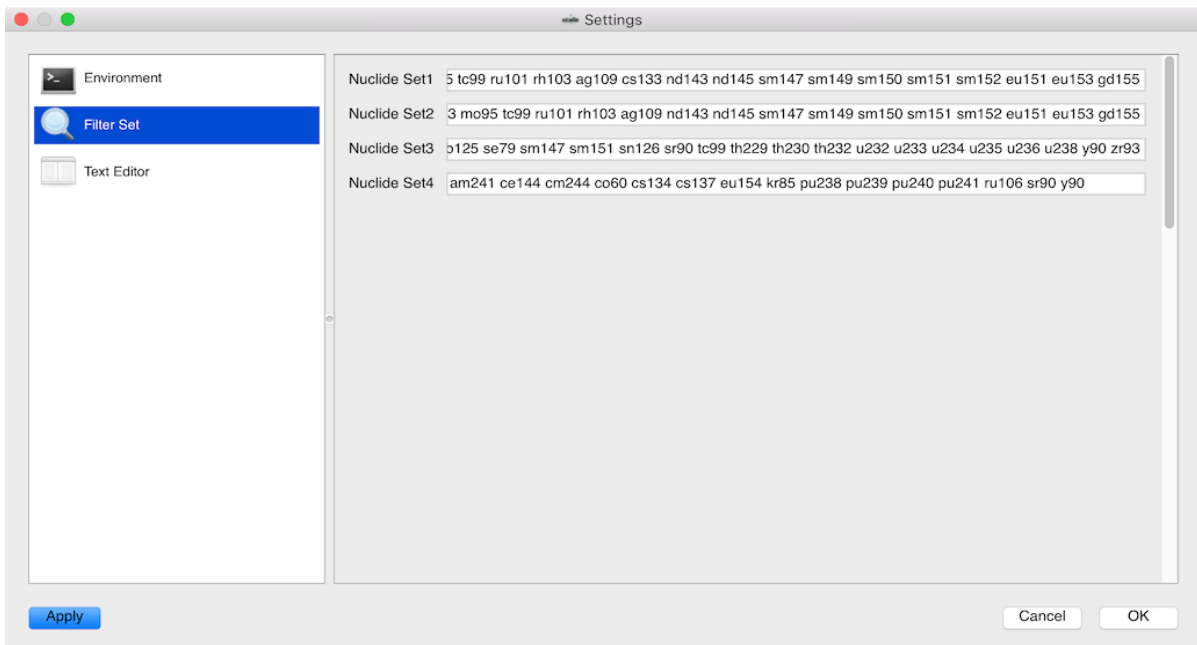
Settings

Environment
Filter Set
Text Editor

Nuclide Set1 5 tc99 ru101 rh103 ag109 cs133 nd143 nd145 sm147 sm149 sm150 sm151 sm152 eu151 eu153 gd155
Nuclide Set2 3 mo95 tc99 ru101 rh103 ag109 nd143 nd145 sm147 sm149 sm150 sm151 sm152 eu151 eu153 gd155
Nuclide Set3 o125 se79 sm147 sm151 sn126 sr90 tc99 th229 th230 th232 u232 u233 u234 u235 u236 u238 y90 zr93
Nuclide Set4 am241 ce144 cm244 co60 cs134 cs137 eu154 kr85 pu238 pu239 pu240 pu241 ru106 sr90 y90

Apply
Cancel
OK